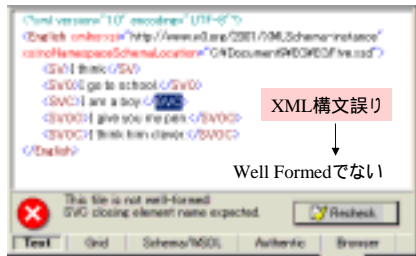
<?xml version="1.0" encoding="UTF-8"?>
<English xmlns:xsi="http://www.w3.org/2001/XMLSchema-instance" xsi:noNamespaceSchemaLocation="C:¥Document¥IEC¥EC/Five.xsd">
<SV>I think</SV>
<SVC>I go to school</SVC>
<SVC>I am a boy </SVC>
<SVOO>I give you my pen</SVOO>
<SVOC>I think him clever</SVOC>
</English>

XML構文誤り

Well Formedでない

This file is not well-formed:
SVC closing element name expected.

Recheck

Text | Grid | Schema/WSDL | Authentic | Browser